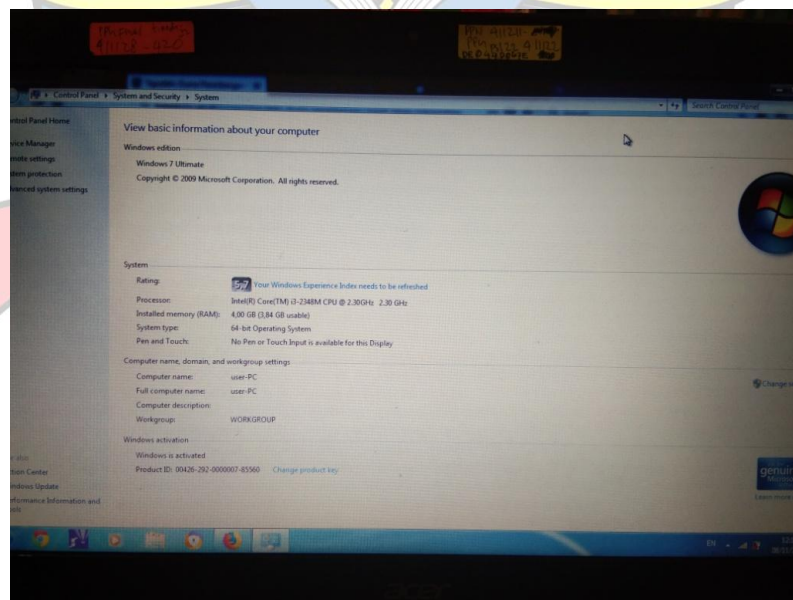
Control Panel › System and Security › System

Search Control Panel

ntrol Panel Home
vice Manager
mote settings
stem protection
lvanced system settings

View basic information about your computer

Windows edition
Windows 7 Ultimate
Copyright © 2009 Microsoft Corporation. All rights reserved.

System
Rating: 5,7 Your Windows Experience Index needs to be refreshed
Processor: Intel(R) Core(TM) i3-2348M CPU @ 2.30GHz 2.30 GHz
Installed memory (RAM): 4,00 GB (3,84 GB usable)
System type: 64-bit Operating System
Pen and Touch: No Pen or Touch Input is available for this Display

Computer name, domain, and workgroup settings
Computer name: user-PC
Full computer name: user-PC
Computer description:
Workgroup: WORKGROUP

Change s

Windows activation
Windows is activated
Product ID: 00426-292-0000007-85560 Change product key

tion Center
indows Update
rformance Information and
ols

genui
Learn more

EN